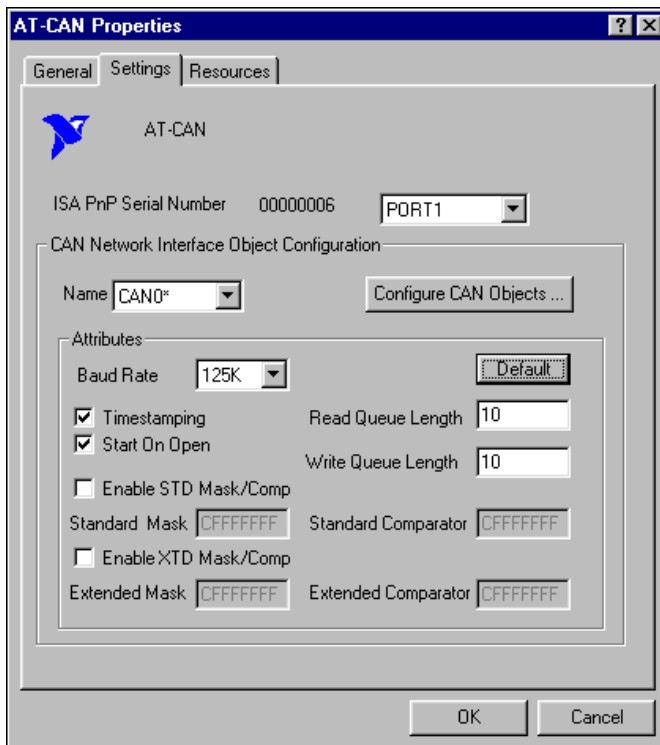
AT-CAN Properties

? X

General Settings Resources

AT-CAN

ISA PnP Serial Number 00000006 PORT1

CAN Network Interface Object Configuration

Name CAN0*

Configure CAN Objects ...

Attributes

Baud Rate 125K

Default

Timestamping

Start On Open

Read Queue Length 10

Write Queue Length 10

Enable STD Mask/Comp

Standard Mask CFFFFFFF

Standard Comparator CFFFFFFF

Enable XTD Mask/Comp

Extended Mask CFFFFFFF

Extended Comparator CFFFFFFF

OK

Cancel